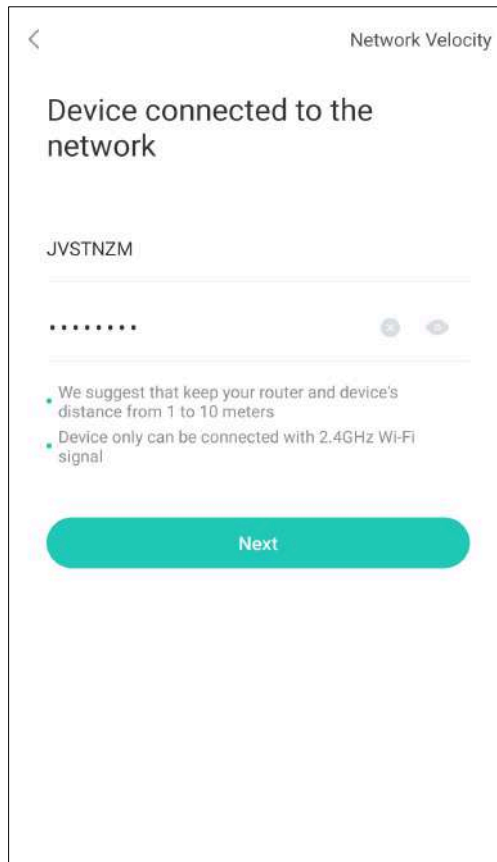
<

Network Velocity

Device connected to the network

JVSTNZM

·········

We suggest that keep your router and device's distance from 1 to 10 meters

Device only can be connected with 2.4GHz Wi-Fi signal

Next